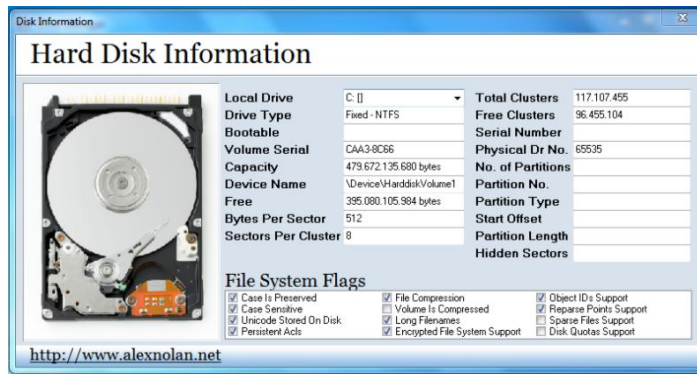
Disk Information

Hard Disk Information

| Local Drive | C: [] | Total Clusters | 117.107.455 |
|---|---|---|---|
| Drive Type | Fixed - NTFS | Free Clusters | 96.455.104 |
| Bootable | | Serial Number | |
| Volume Serial | CAA3-8C66 | Physical Dr No. | 65535 |
| Capacity | 479.672.135.680 bytes | No. of Partitions | |
| Device Name | \Device\HarddiskVolume1 | Partition No. | |
| Free | 395.080.105.984 bytes | Partition Type | |
| Bytes Per Sector | 512 | Start Offset | |
| Sectors Per Cluster | 8 | Partition Length | |
| | | Hidden Sectors | |

File System Flags

Case Is Preserved
Case Sensitive
Unicode Stored On Disk
Persistent Acls
File Compression
Volume Is Compressed
Long Filenames
Encrypted File System Support
Object IDs Support
Reparse Points Support
Sparse Files Support
Disk Quotas Support

http://www.alexnolan.net